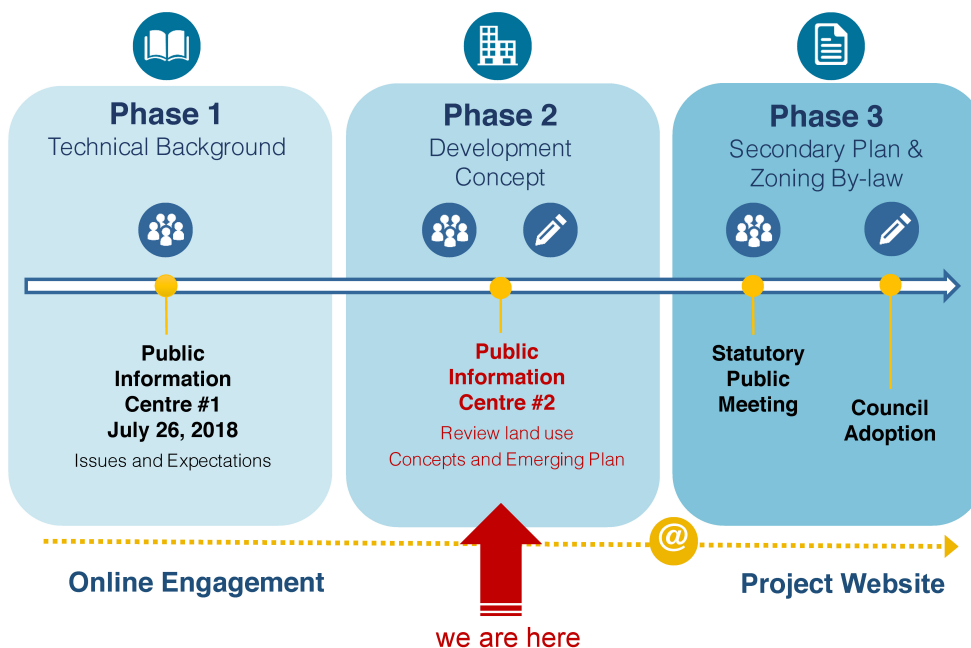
Phase 1
Technical Background

Public Information Centre #1
July 26, 2018
Issues and Expectations

Phase 2
Development Concept

Public Information Centre #2
Review land use Concepts and Emerging Plan

Phase 3
Secondary Plan & Zoning By-law

Statutory Public Meeting

Council Adoption

@

Online Engagement

Project Website

we are here